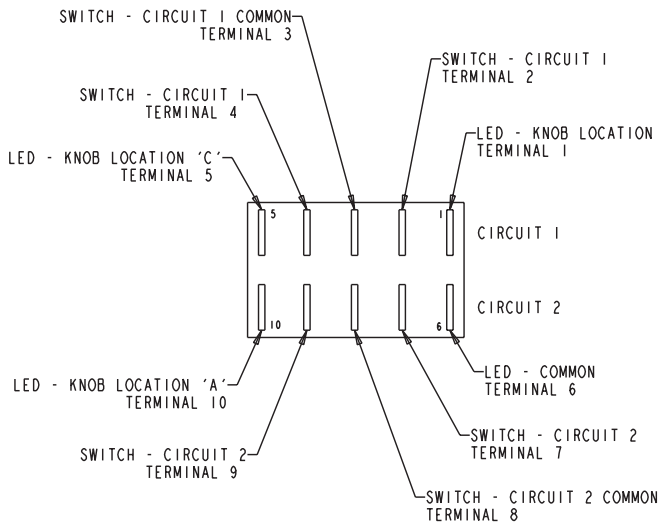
SWITCH - CIRCUIT 1 COMMON
TERMINAL 3

SWITCH - CIRCUIT 1
TERMINAL 2

SWITCH - CIRCUIT 1
TERMINAL 4

LED - KNOB LOCATION
TERMINAL 1

LED - KNOB LOCATION 'C'
TERMINAL 5

5

1

CIRCUIT 1

CIRCUIT 2

10

6

LED - KNOB LOCATION 'A'
TERMINAL 10

LED - COMMON
TERMINAL 6

SWITCH - CIRCUIT 2
TERMINAL 7

SWITCH - CIRCUIT 2
TERMINAL 9

SWITCH - CIRCUIT 2 COMMON
TERMINAL 8